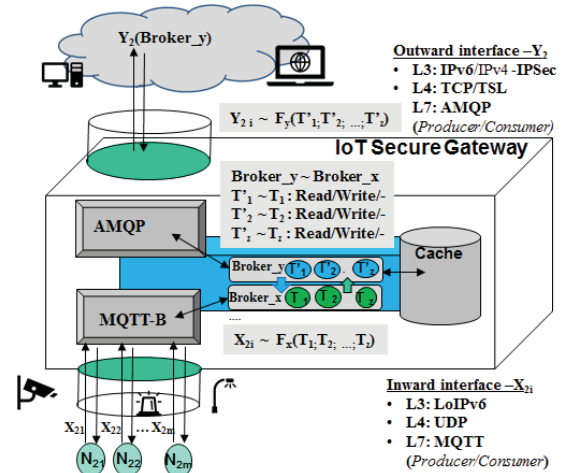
$Y_2$(Broker_y)

Outward interface –$Y_2$
• L3: IPv6/IPv4 -IPSec
• L4: TCP/TSL
• L7: AMQP
(Producer/Consumer)

$Y_{2\,i} \sim F_y(T'_1; T'_2; \ldots; T'_z)$

IoT Secure Gateway

Broker_y ~ Broker_x
$T'_1 \sim T_1$ : Read/Write/-
$T'_2 \sim T_2$ : Read/Write/-
$T'_z \sim T_z$ : Read/Write/-

AMQP

Cache

Broker_y $T'_1$ $T'_2$ . $T'_z$

Broker_x $T_1$ $T_2$ $T_z$

MQTT-B

...

$X_{2i} \sim F_x(T_1; T_2; \ldots; T_z)$

Inward interface –$X_{2i}$
• L3: LoIPv6
• L4: UDP
• L7: MQTT
(Producer/Consumer)

$X_{21}$ $X_{22}$ ... $X_{2m}$

$N_{21}$ $N_{22}$ $N_{2m}$